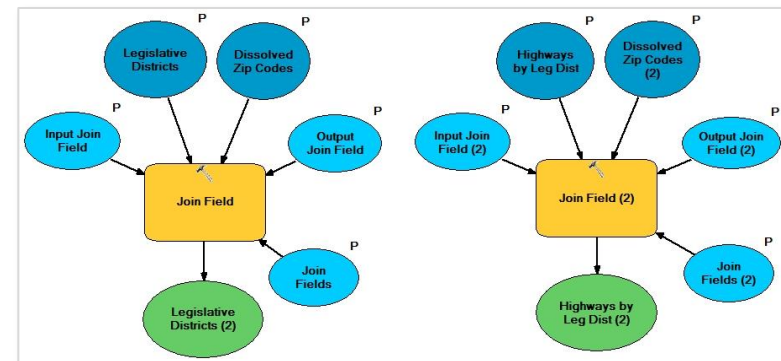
P
Legislative Districts

P
Dissolved Zip Codes

P
Input Join Field

P
Output Join Field

Join Field

P
Join Fields

Legislative Districts (2)

P
Highways by Leg Dist

P
Dissolved Zip Codes (2)

P
Input Join Field (2)

P
Output Join Field (2)

Join Field (2)

P
Join Fields (2)

Highways by Leg Dist (2)